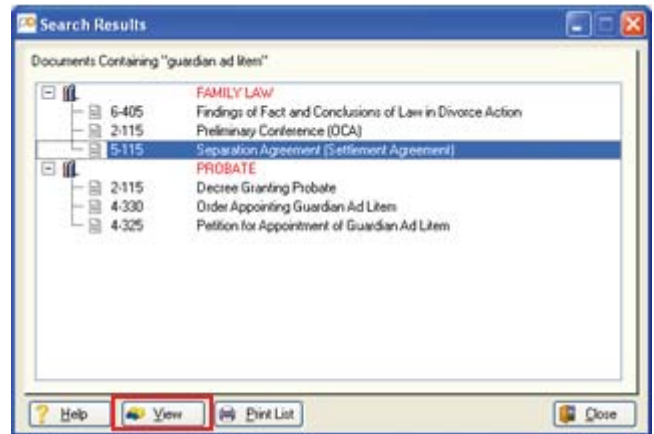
Search Results

Documents Containing "guardian ad litem"

FAMILY LAW
6-405 Findings of Fact and Conclusions of Law in Divorce Action
2-115 Preliminary Conference (OCA)
5-115 Separation Agreement (Settlement Agreement)
PROBATE
2-115 Decree Granting Probate
4-330 Order Appointing Guardian Ad Litem
4-325 Petition for Appointment of Guardian Ad Litem

Help
View
Print List
Close